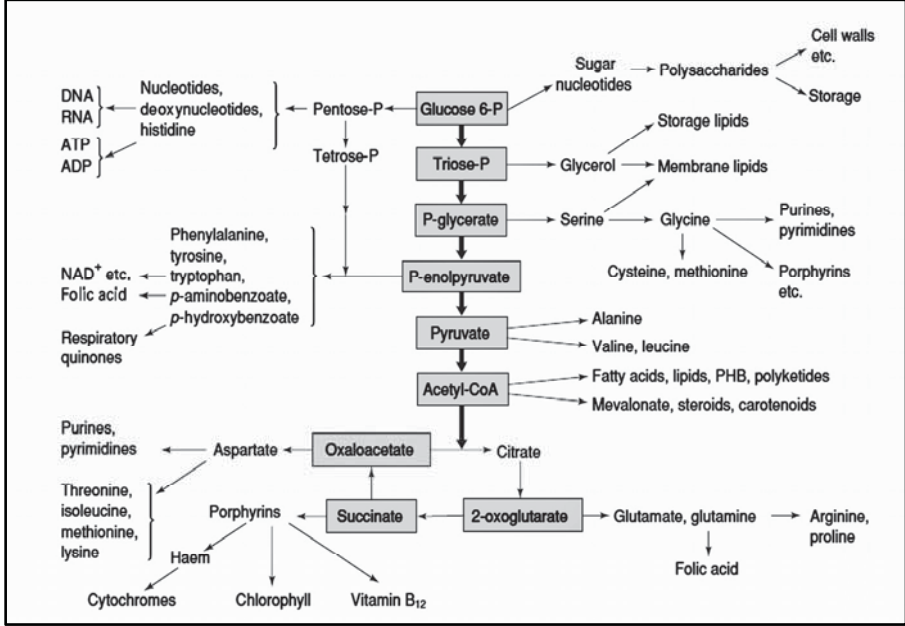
Cell walls etc.

Sugar nucleotides

Polysaccharides

Storage

DNA
RNA

Nucleotides, deoxynucleotides, histidine

Pentose-P

Glucose 6-P

ATP
ADP

Tetrose-P

Triose-P

Storage lipids

Glycerol

Membrane lipids

P-glycerate

Serine

Glycine

Purines, pyrimidines

Phenylalanine, tyrosine, tryptophan, $p$-aminobenzoate, $p$-hydroxybenzoate

NAD$^+$ etc.

Folic acid

P-enolpyruvate

Cysteine, methionine

Porphyrins etc.

Respiratory quinones

Pyruvate

Alanine

Valine, leucine

Acetyl-CoA

Fatty acids, lipids, PHB, polyketides

Mevalonate, steroids, carotenoids

Purines, pyrimidines

Aspartate

Oxaloacetate

Citrate

Threonine, isoleucine, methionine, lysine

Porphyrins

Succinate

2-oxoglutarate

Glutamate, glutamine

Arginine, proline

Haem

Folic acid

Cytochromes

Chlorophyll

Vitamin $B_{12}$